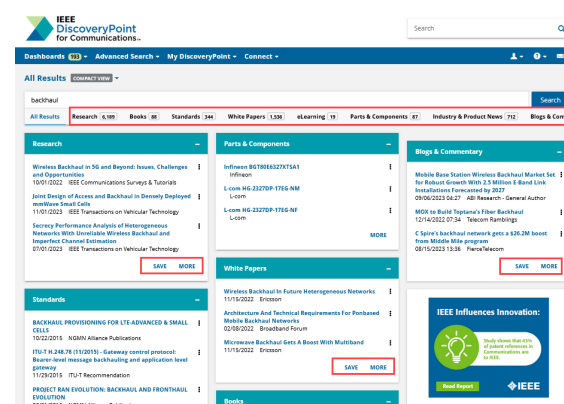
IEEE DiscoveryPoint for Communications

Search

Dashboards 193 ▾ Advanced Search ▾ My DiscoveryPoint ▾ Connect ▾

All Results COMPACT VIEW ▾

backhaul

Search

All Results | Research 6,189 | Books 88 | Standards 344 | White Papers 1,536 | eLearning 19 | Parts & Components 87 | Industry & Product News 712 | Blogs & Com

Research

Wireless Backhaul in 5G and Beyond: Issues, Challenges and Opportunities
10/01/2022 IEEE Communications Surveys & Tutorials

Joint Design of Access and Backhaul in Densely Deployed mmWave Small Cells
11/01/2023 IEEE Transactions on Vehicular Technology

Secrecy Performance Analysis of Heterogeneous Networks With Unreliable Wireless Backhaul and Imperfect Channel Estimation
07/01/2023 IEEE Transactions on Vehicular Technology

SAVE MORE

Parts & Components

Infineon BGT80E6327XTSA1
Infineon

L-com HG-2327DP-1TEG-NM
L-com

L-com HG-2327DP-1TEG-NF
L-com

MORE

Blogs & Commentary

Mobile Base Station Wireless Backhaul Market Set for Robust Growth With 2.5 Million E-Band Link Installations Forecasted by 2027
09/06/2023 06:27 ABI Research - General Author

MOX to Build Toptana's Fiber Backhaul
12/14/2022 07:34 Telecom Ramblings

C Spire's backhaul network gets a $26.2M boost from Middle Mile program
08/15/2023 13:36 FierceTelecom

SAVE MORE

Standards

BACKHAUL PROVISIONING FOR LTE-ADVANCED & SMALL CELLS
10/22/2015 NGMN Alliance Publications

ITU-T H.248.76 (11/2015) - Gateway control protocol: Bearer-level message backhauling and application level gateway
11/29/2015 ITU-T Recommendation

PROJECT RAN EVOLUTION: BACKHAUL AND FRONTHAUL EVOLUTION

White Papers

Wireless Backhaul In Future Heterogeneous Networks
11/15/2022 Ericsson

Architecture And Technical Requirements For Ponbased Mobile Backhaul Networks
02/08/2022 Broadband Forum

Microwave Backhaul Gets A Boost With Multiband
11/15/2022 Ericsson

SAVE MORE

Books

IEEE Influences Innovation:

Study shows that 41% of patent references in Communications are to IEEE.

Read Report

IEEE